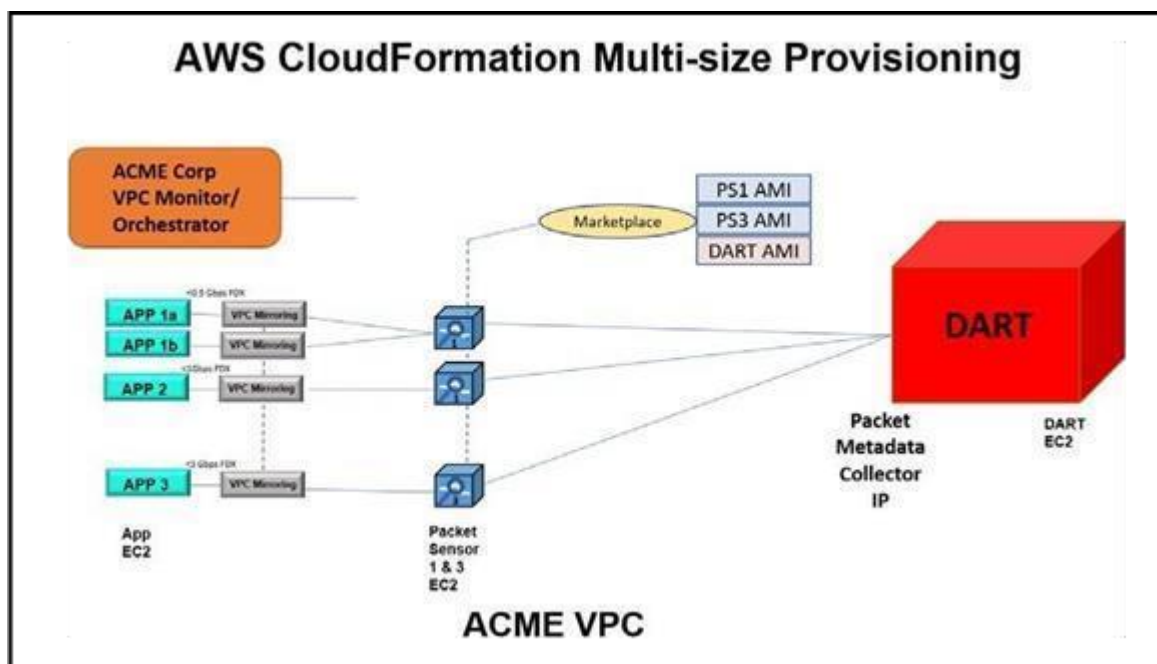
AWS CloudFormation Multi-size Provisioning

ACME Corp VPC Monitor/ Orchestrator

Marketplace

PS1 AMI

PS3 AMI

DART AMI

<0.5 Gbps FDX

APP 1a

VPC Mirroring

APP 1b

VPC Mirroring

<3Gbps FDX

APP 2

VPC Mirroring

<3 Gbps FDX

APP 3

VPC Mirroring

App EC2

Packet Sensor 1 & 3 EC2

DART

Packet Metadata Collector IP

DART EC2

ACME VPC